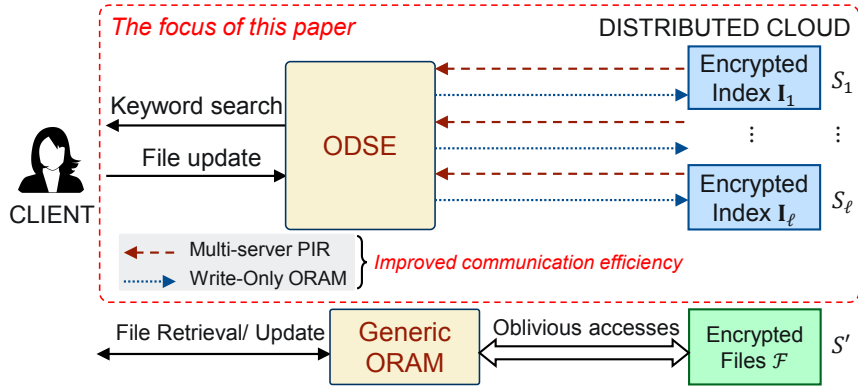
The focus of this paper

DISTRIBUTED CLOUD

Keyword search

File update

CLIENT

ODSE

Encrypted Index $\mathbf{I}_1$ $S_1$

⋮ ⋮

Encrypted Index $\mathbf{I}_\ell$ $S_\ell$

Multi-server PIR

Write-Only ORAM

Improved communication efficiency

File Retrieval/ Update

Generic ORAM

Oblivious accesses

Encrypted Files $\mathcal{F}$ $S'$